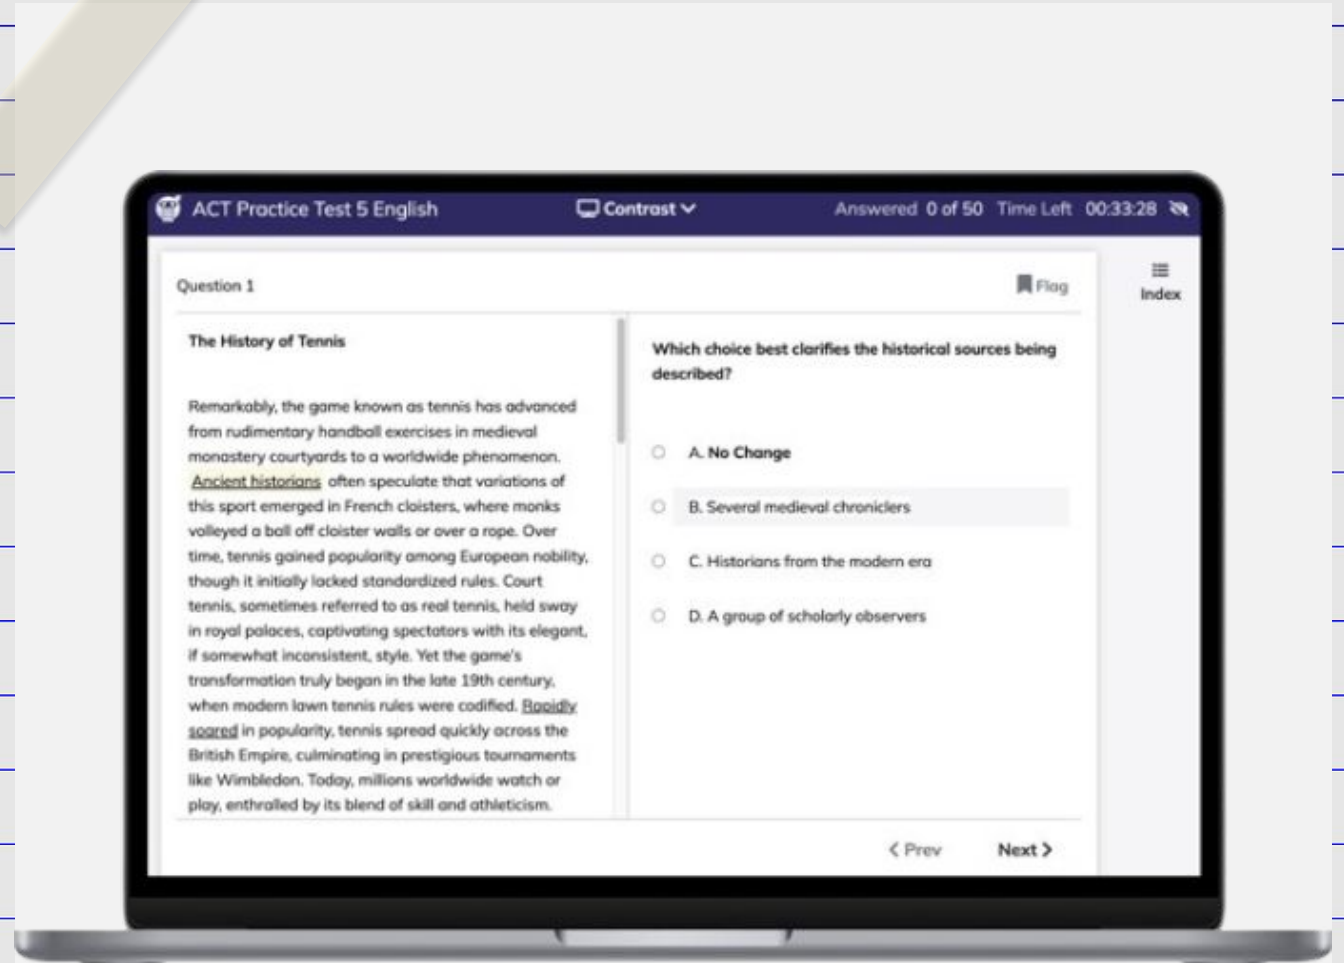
ACT Practice Test 5 English

Contrast

Answered 0 of 50 Time Left 00:33:28

Question 1

Flag

Index

The History of Tennis

Remarkably, the game known as tennis has advanced from rudimentary handball exercises in medieval monastery courtyards to a worldwide phenomenon. Ancient historians often speculate that variations of this sport emerged in French cloisters, where monks volleyed a ball off cloister walls or over a rope. Over time, tennis gained popularity among European nobility, though it initially lacked standardized rules. Court tennis, sometimes referred to as real tennis, held sway in royal palaces, captivating spectators with its elegant, if somewhat inconsistent, style. Yet the game's transformation truly began in the late 19th century, when modern lawn tennis rules were codified. Rapidly soared in popularity, tennis spread quickly across the British Empire, culminating in prestigious tournaments like Wimbledon. Today, millions worldwide watch or play, enthralled by its blend of skill and athleticism.

Which choice best clarifies the historical sources being described?

A. No Change

B. Several medieval chroniclers

C. Historians from the modern era

D. A group of scholarly observers

Prev

Next